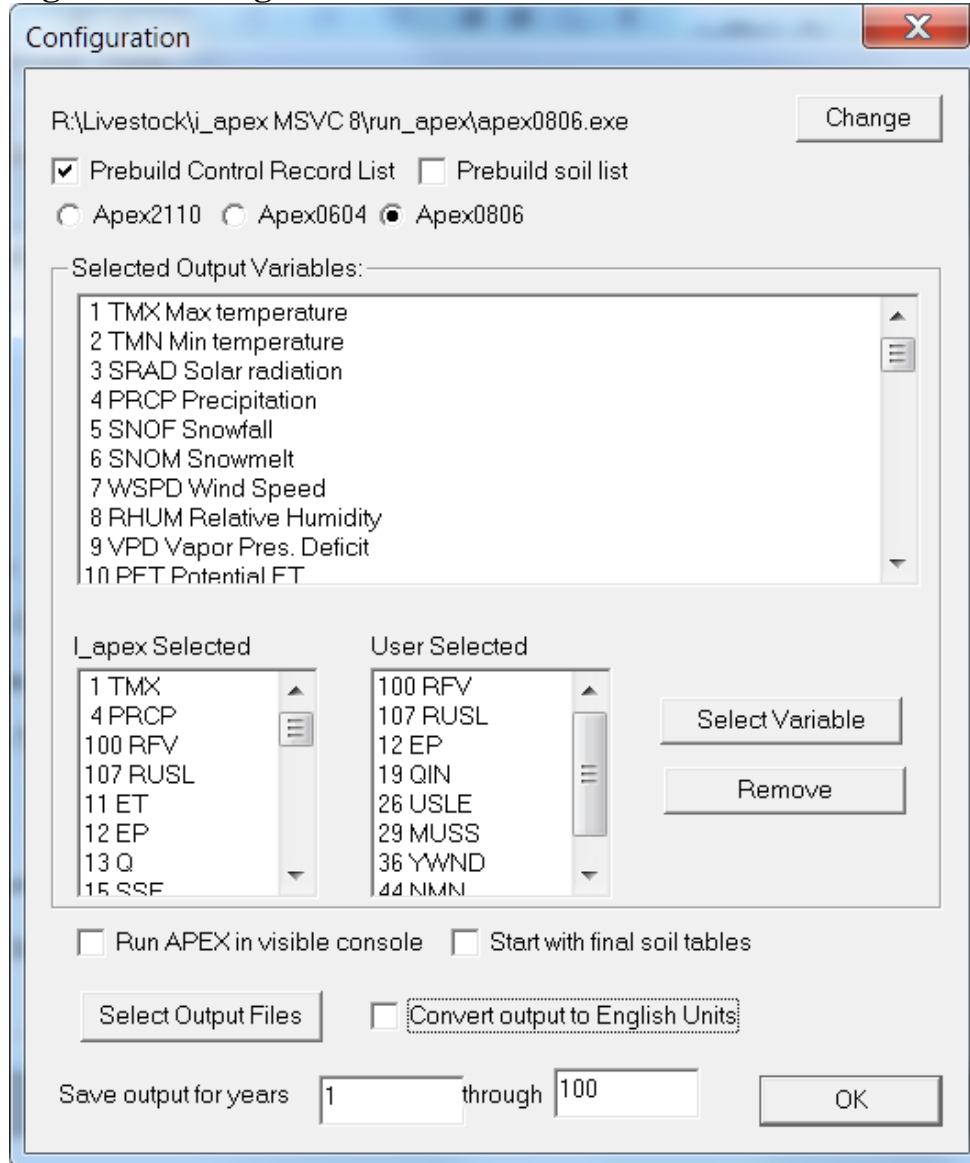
Configuration

R:\Livestock\i_apex MSVC 8\run_apex\apex0806.exe

Change

Prebuild Control Record List

Prebuild soil list

Apex2110 Apex0604 Apex0806

Selected Output Variables:

1 TMX Max temperature
2 TMN Min temperature
3 SRAD Solar radiation
4 PRCP Precipitation
5 SNOF Snowfall
6 SNOM Snowmelt
7 WSPD Wind Speed
8 RHUM Relative Humidity
9 VPD Vapor Pres. Deficit
10 PET Potential ET

I_apex Selected

1 TMX
4 PRCP
100 RFV
107 RUSL
11 ET
12 EP
13 Q
15 SSF

User Selected

100 RFV
107 RUSL
12 EP
19 QIN
26 USLE
29 MUSS
36 YWND
44 NMN

Select Variable

Remove

Run APEX in visible console

Start with final soil tables

Select Output Files

Convert output to English Units

Save output for years 1 through 100

OK